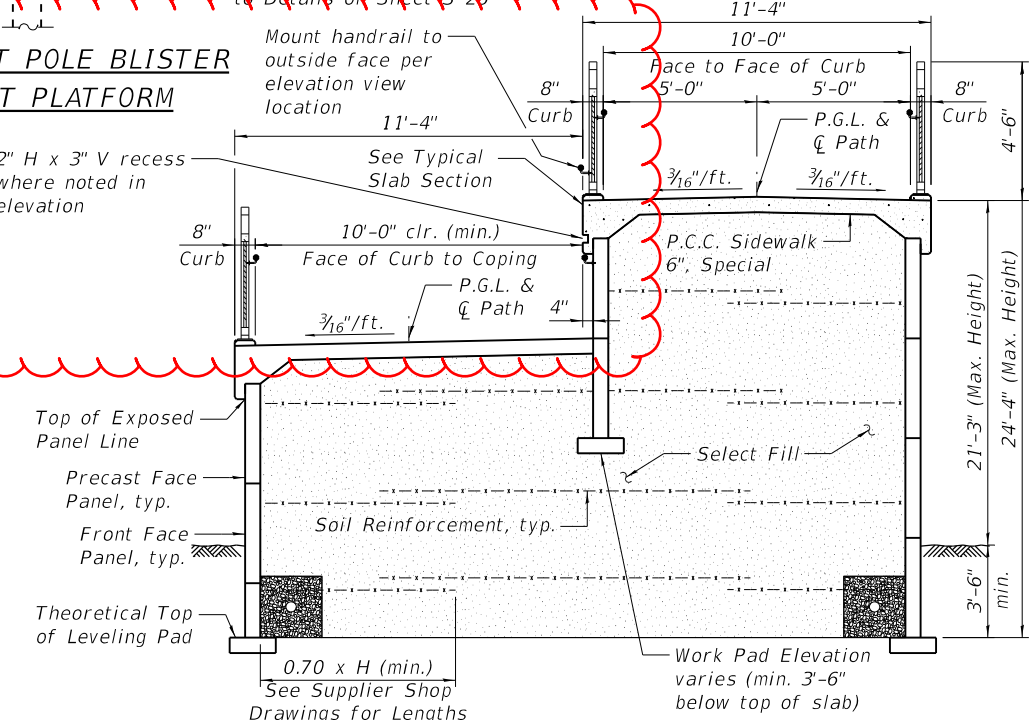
to Details of Sheet S-25

T POLE BLISTER
T PLATFORM

Mount handrail to outside face per elevation view location

11'-4"
10'-0"
Face to Face of Curb
5'-0"
5'-0"
8"
Curb
8"
Curb
4'-6"
P.G.L. &
℄ Path
See Typical Slab Section
$\frac{3}{16}$"/ft.
$\frac{3}{16}$"/ft.

11'-4"
2" H x 3" V recess where noted in elevation
8"
Curb
10'-0" clr. (min.)
Face of Curb to Coping
P.C.C. Sidewalk 6", Special
P.G.L. &
℄ Path
4"
$\frac{3}{16}$"/ft.

21'-3" (Max. Height)
24'-4" (Max. Height)

Top of Exposed Panel Line
Precast Face Panel, typ.
Select Fill
Soil Reinforcement, typ.
Front Face Panel, typ.
3'-6" min.
Theoretical Top of Leveling Pad
0.70 x H (min.)
See Supplier Shop Drawings for Lengths
Work Pad Elevation varies (min. 3'-6" below top of slab)